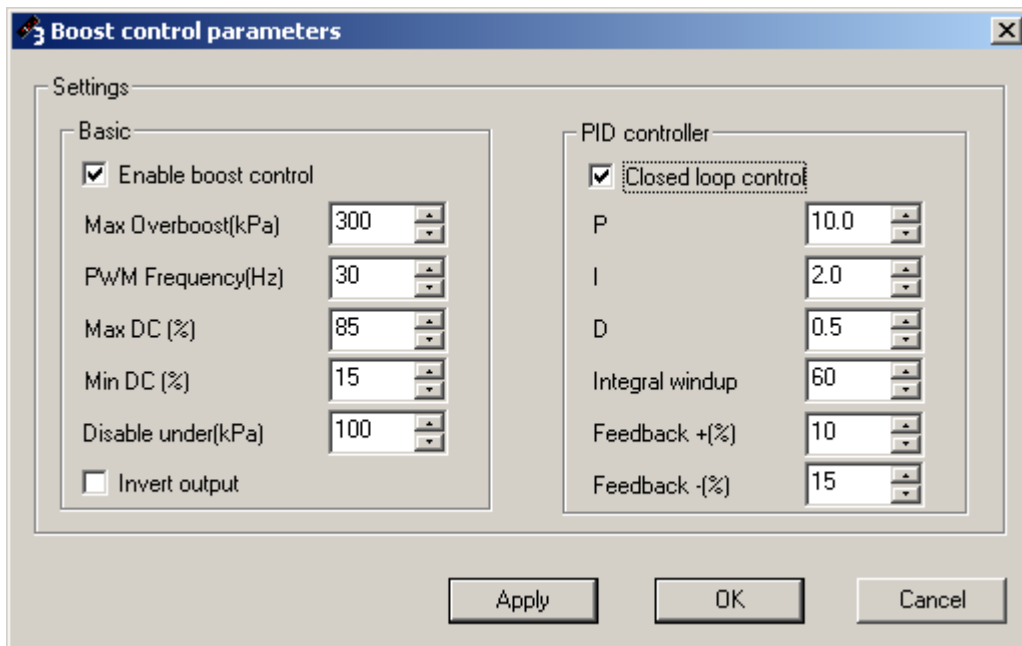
Boost control parameters

Settings

Basic

Enable boost control

Max Overboost(kPa) 300

PWM Frequency(Hz) 30

Max DC (%) 85

Min DC (%) 15

Disable under(kPa) 100

Invert output

PID controller

Closed loop control

P 10.0

I 2.0

D 0.5

Integral windup 60

Feedback +(%) 10

Feedback -(%) 15

Apply

OK

Cancel